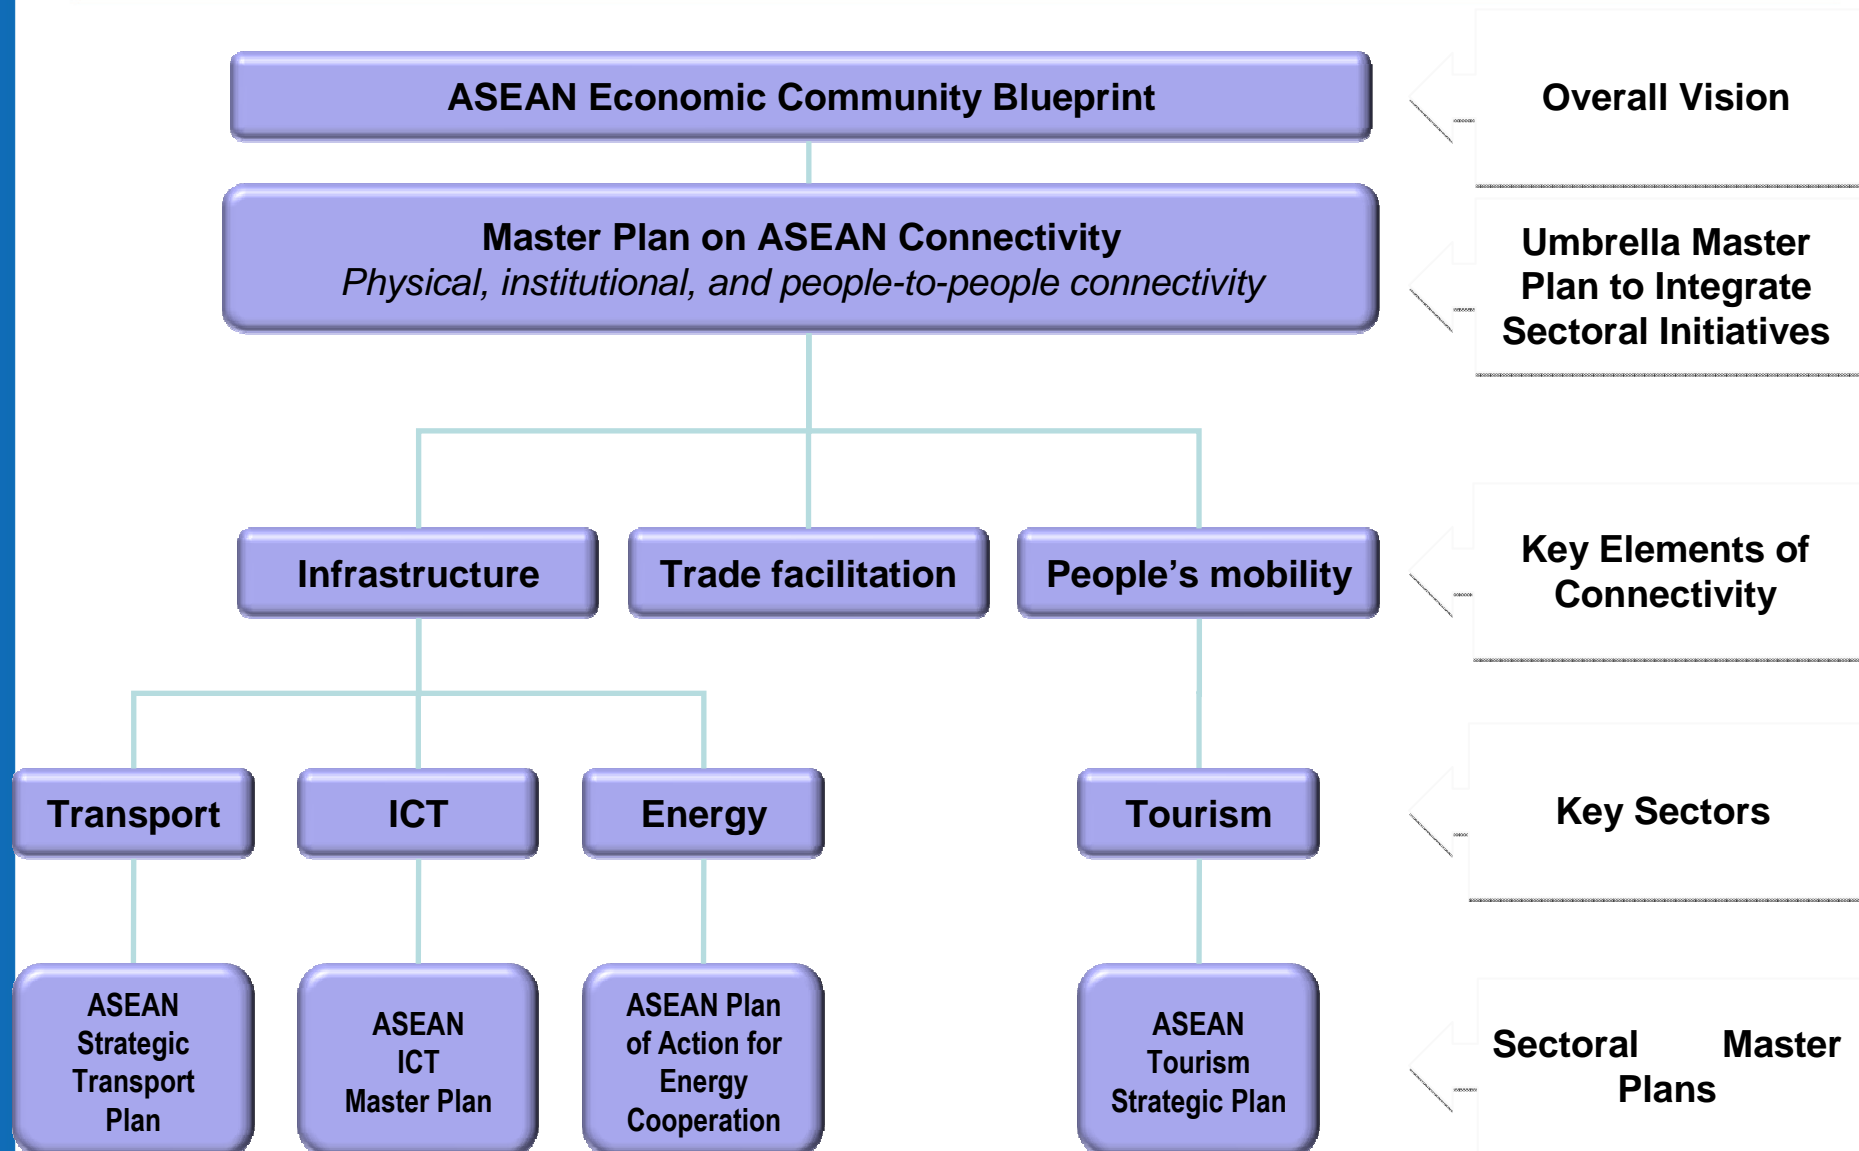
ASEAN Economic Community Blueprint

Overall Vision

Master Plan on ASEAN Connectivity
*Physical, institutional, and people-to-people connectivity*

Umbrella Master Plan to Integrate Sectoral Initiatives

Infrastructure

Trade facilitation

People's mobility

Key Elements of Connectivity

Transport

ICT

Energy

Tourism

Key Sectors

ASEAN Strategic Transport Plan

ASEAN ICT Master Plan

ASEAN Plan of Action for Energy Cooperation

ASEAN Tourism Strategic Plan

Sectoral Master Plans